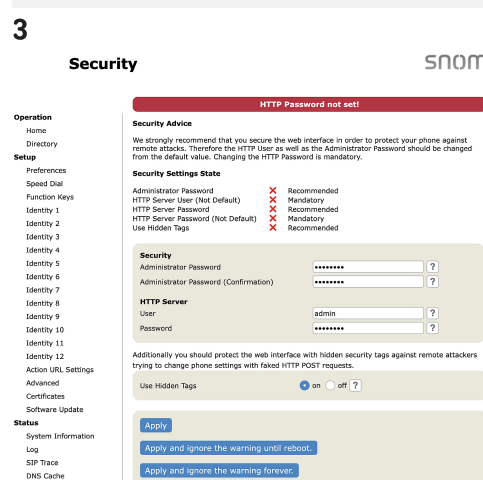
3

Security

snom

Operation
Home
Directory
Setup
Preferences
Speed Dial
Function Keys
Identity 1
Identity 2
Identity 3
Identity 4
Identity 5
Identity 6
Identity 7
Identity 8
Identity 9
Identity 10
Identity 11
Identity 12
Action URL Settings
Advanced
Certificates
Software Update
Status
System Information
Log
SIP Trace
DNS Cache

HTTP Password not set!

Security Advice

We strongly recommend that you secure the web interface in order to protect your phone against remote attacks. Therefore the HTTP User as well as the Administrator Password should be changed from the default value. Changing the HTTP Password is mandatory.

Security Settings State

| | | |
|---|---|---|
| Administrator Password | ✕ | Recommended |
| HTTP Server User (Not Default) | ✕ | Mandatory |
| HTTP Server Password | ✕ | Recommended |
| HTTP Server Password (Not Default) | ✕ | Mandatory |
| Use Hidden Tags | ✕ | Recommended |

Security
Administrator Password •••••••• ?
Administrator Password (Confirmation) •••••••• ?

HTTP Server
User admin ?
Password •••••••• ?

Additionally you should protect the web interface with hidden security tags against remote attackers trying to change phone settings with faked HTTP POST requests.

Use Hidden Tags on off ?

Apply
Apply and ignore the warning until reboot.
Apply and ignore the warning forever.